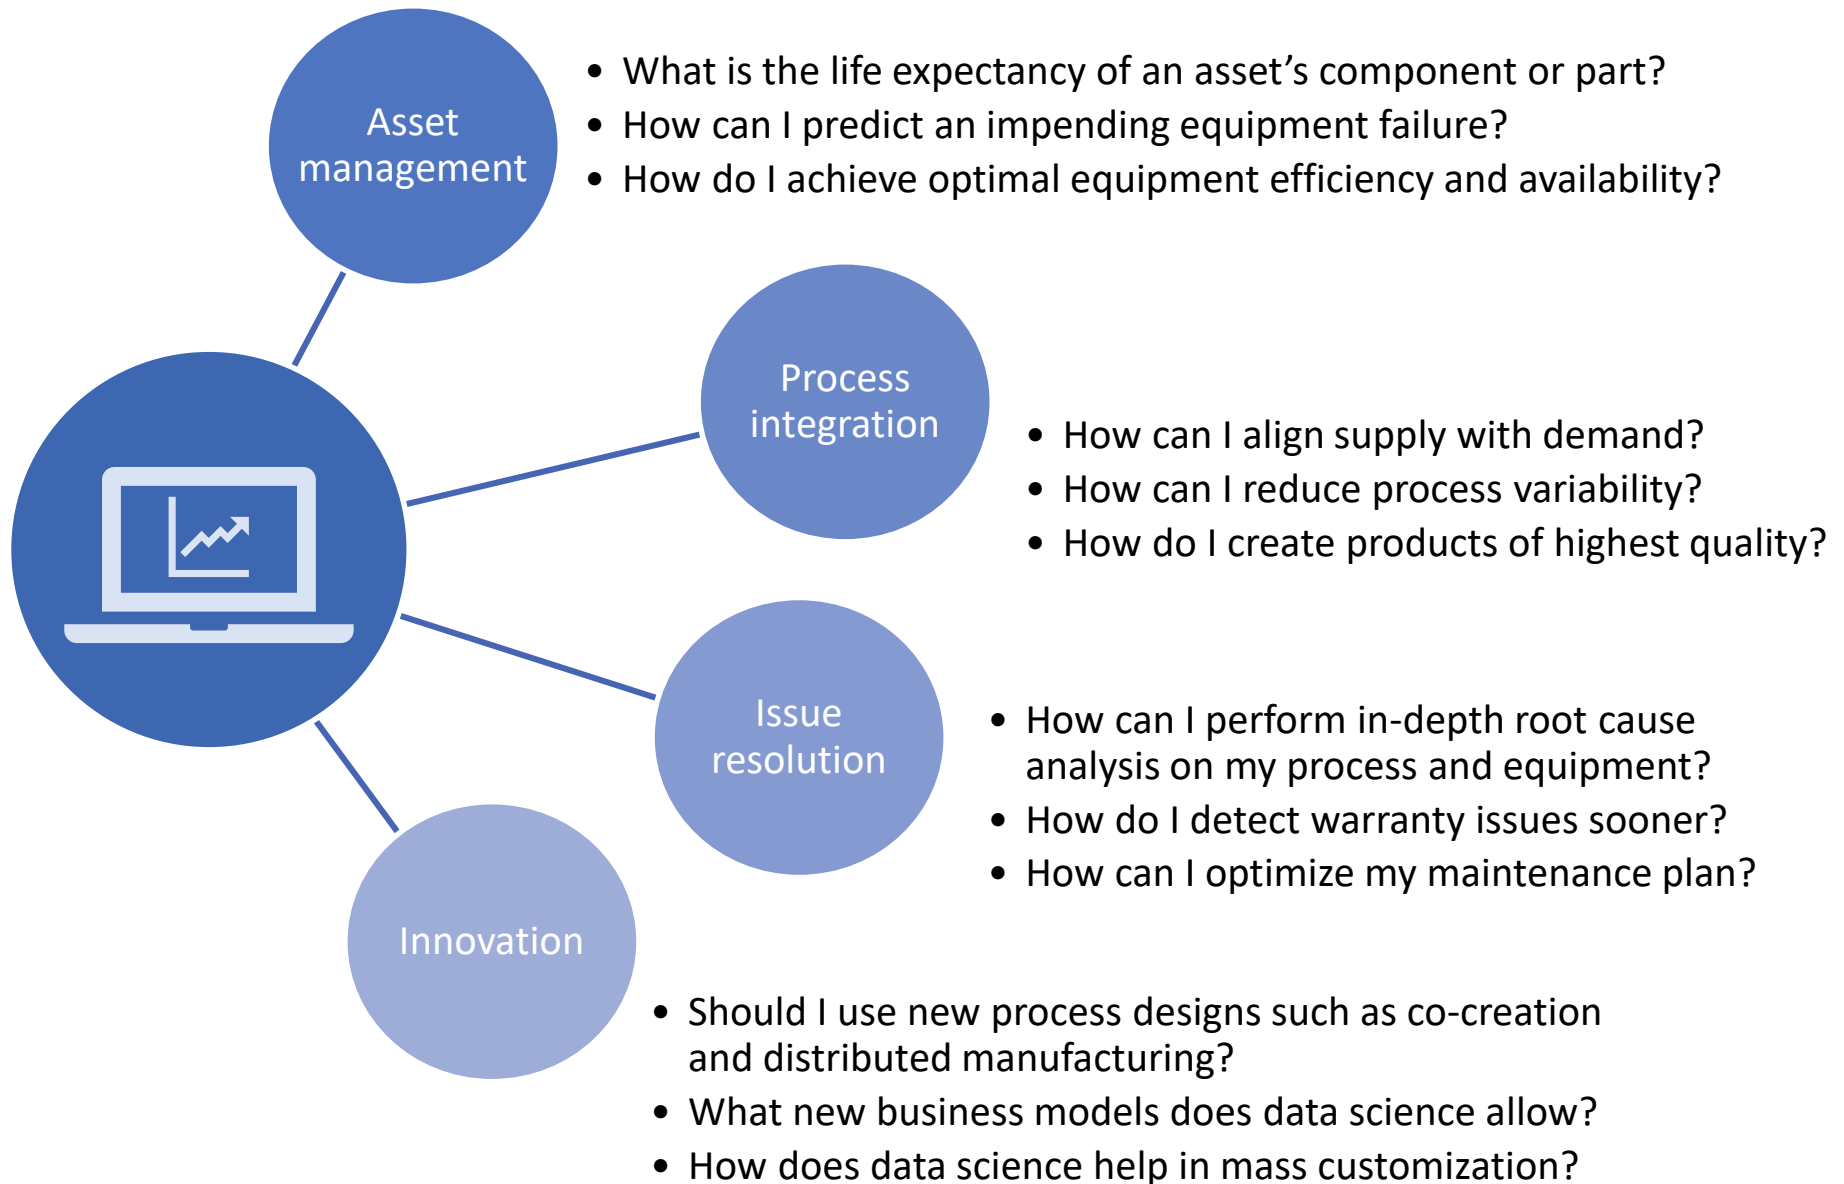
Asset management

- What is the life expectancy of an asset’s component or part?
- How can I predict an impending equipment failure?
- How do I achieve optimal equipment efficiency and availability?

Process integration

- How can I align supply with demand?
- How can I reduce process variability?
- How do I create products of highest quality?

Issue resolution

- How can I perform in-depth root cause analysis on my process and equipment?
- How do I detect warranty issues sooner?
- How can I optimize my maintenance plan?

Innovation

- Should I use new process designs such as co-creation and distributed manufacturing?
- What new business models does data science allow?
- How does data science help in mass customization?